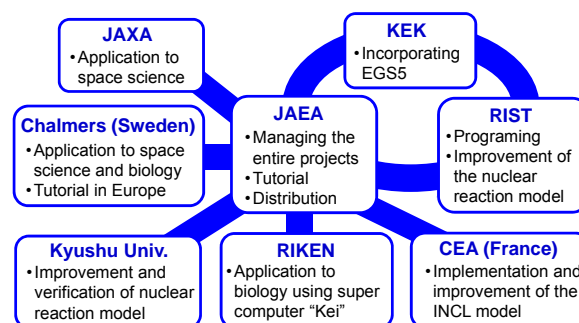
JAXA
•Application to space science

KEK
•Incorporating EGS5

Chalmers (Sweden)
•Application to space science and biology
•Tutorial in Europe

JAEA
•Managing the entire projects
•Tutorial
•Distribution

RIST
•Programing
•Improvement of the nuclear reaction model

Kyushu Univ.
•Improvement and verification of nuclear reaction model

RIKEN
•Application to biology using super computer “Kei”

CEA (France)
•Implementation and improvement of the INCL model